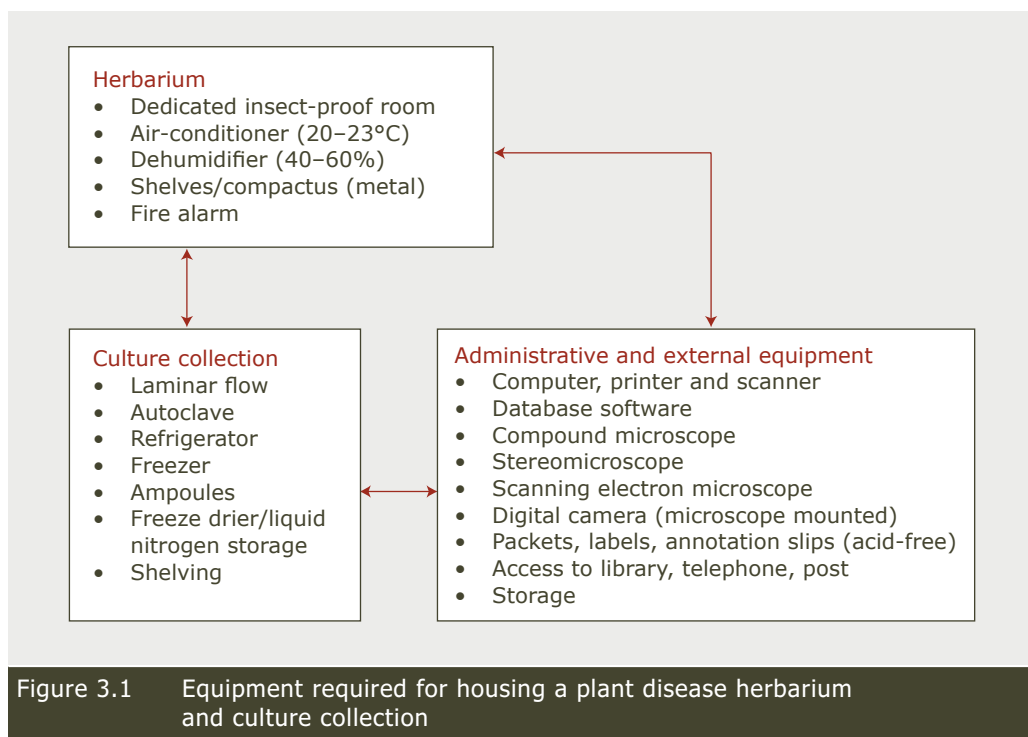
Herbarium
• Dedicated insect-proof room
• Air-conditioner (20–23°C)
• Dehumidifier (40–60%)
• Shelves/compactus (metal)
• Fire alarm

Culture collection
• Laminar flow
• Autoclave
• Refrigerator
• Freezer
• Ampoules
• Freeze drier/liquid nitrogen storage
• Shelving

Administrative and external equipment
• Computer, printer and scanner
• Database software
• Compound microscope
• Stereomicroscope
• Scanning electron microscope
• Digital camera (microscope mounted)
• Packets, labels, annotation slips (acid-free)
• Access to library, telephone, post
• Storage

Figure 3.1 Equipment required for housing a plant disease herbarium and culture collection